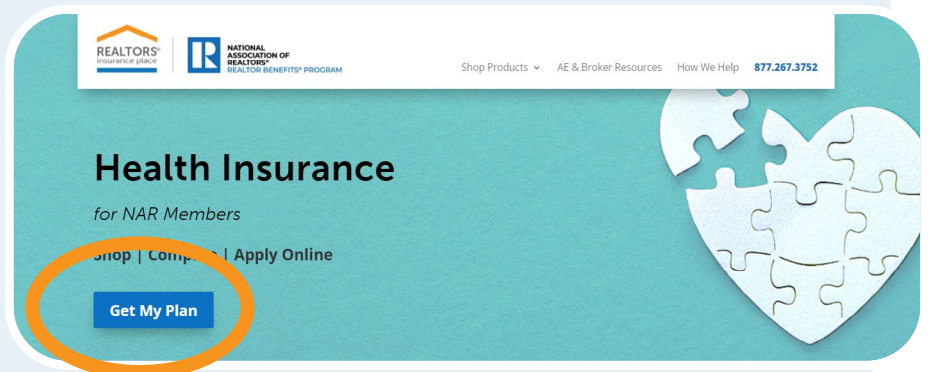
REALTORS®
insurance place

R
NATIONAL ASSOCIATION OF REALTORS®
REALTOR BENEFITS® PROGRAM

Shop Products
AE & Broker Resources
How We Help
877.267.3752

Health Insurance

for NAR Members

Shop | Comp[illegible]e | Apply Online

Get My Plan